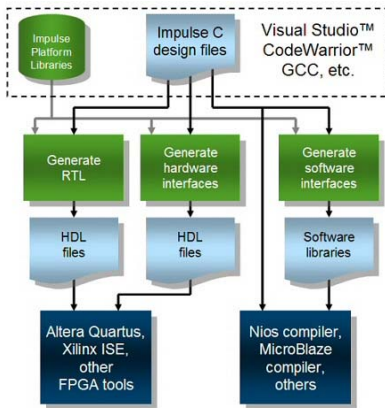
Impulse Platform Libraries

Impulse C design files

Visual Studio™ CodeWarrior™ GCC, etc.

Generate RTL

Generate hardware interfaces

Generate software interfaces

HDL files

HDL files

Software libraries

Altera Quartus, Xilinx ISE, other FPGA tools

Nios compiler, MicroBlaze compiler, others